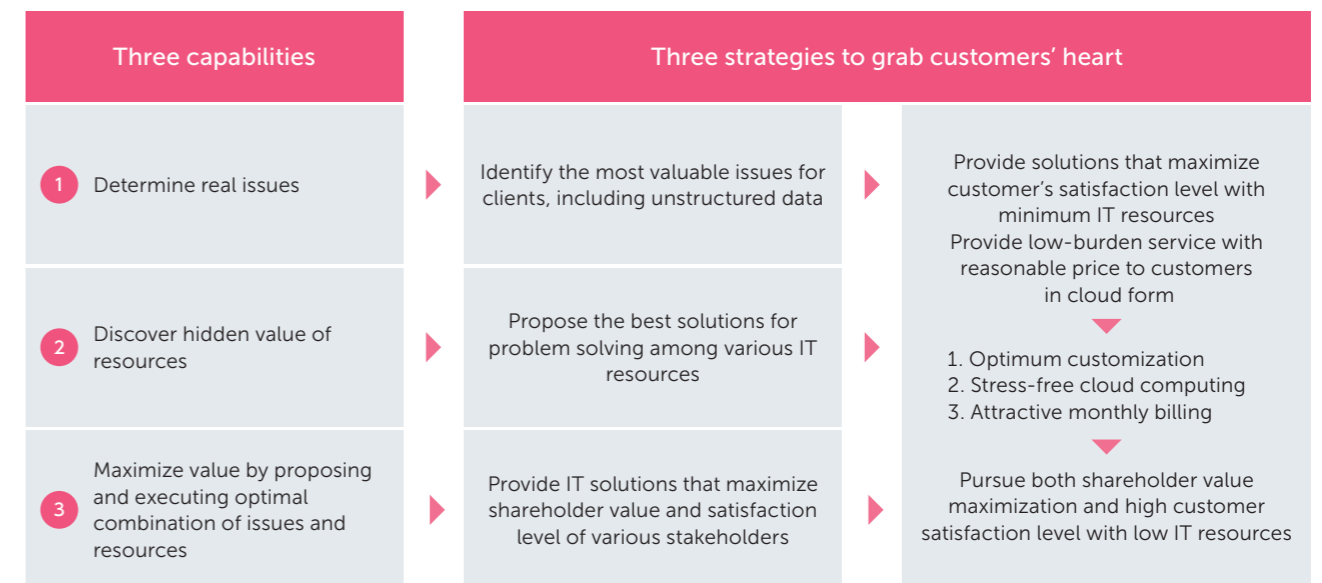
Three capabilities

Three strategies to grab customers' heart

1 Determine real issues

Identify the most valuable issues for clients, including unstructured data

2 Discover hidden value of resources

Propose the best solutions for problem solving among various IT resources

3 Maximize value by proposing and executing optimal combination of issues and resources

Provide IT solutions that maximize shareholder value and satisfaction level of various stakeholders

Provide solutions that maximize customer's satisfaction level with minimum IT resources
Provide low-burden service with reasonable price to customers in cloud form

1. Optimum customization
2. Stress-free cloud computing
3. Attractive monthly billing

Pursue both shareholder value maximization and high customer satisfaction level with low IT resources